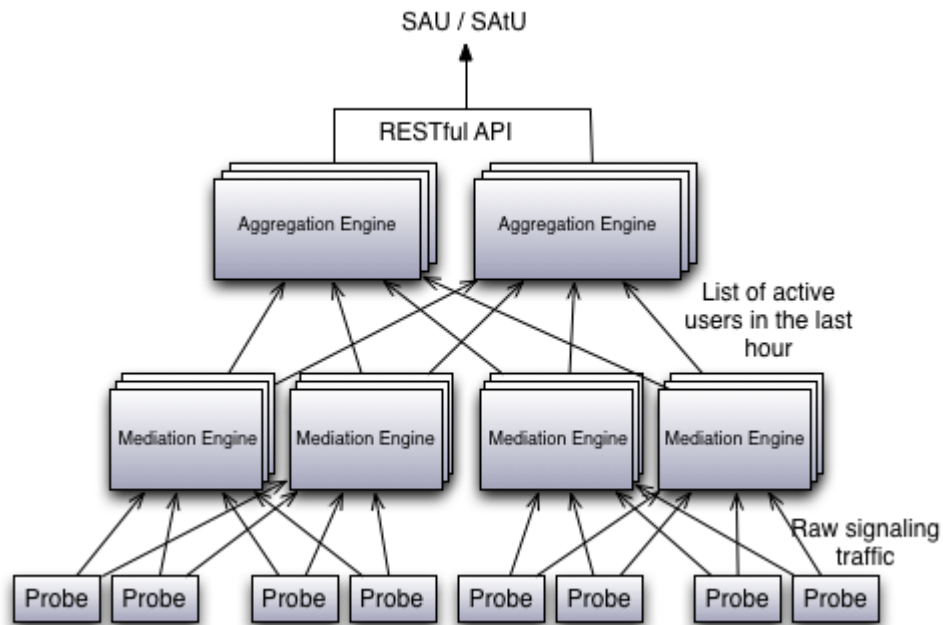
SAU / SAtU

RESTful API

Aggregation Engine

Aggregation Engine

List of active users in the last hour

Mediation Engine

Mediation Engine

Mediation Engine

Mediation Engine

Raw signaling traffic

Probe

Probe

Probe

Probe

Probe

Probe

Probe

Probe